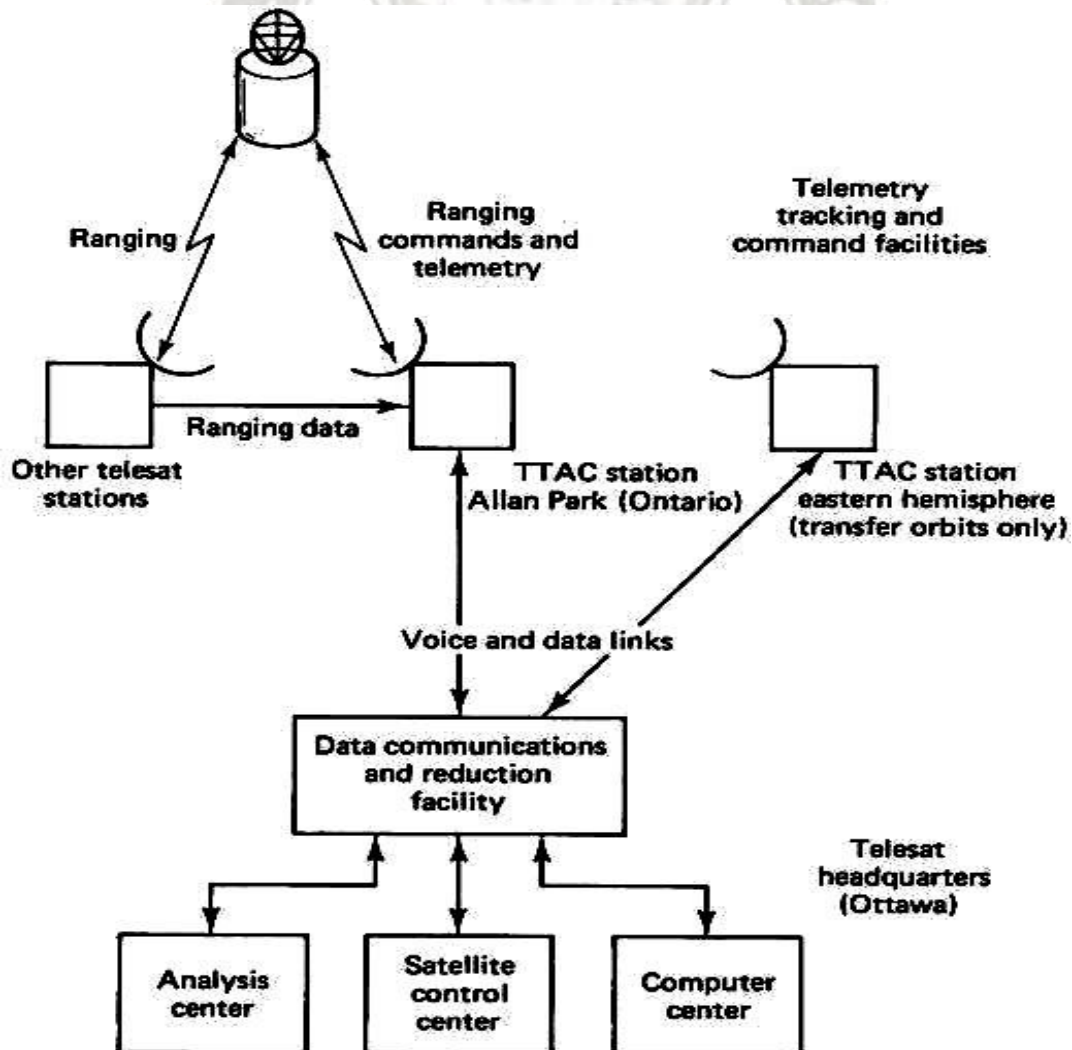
Ranging

Ranging commands and telemetry

Telemetry tracking and command facilities

Ranging data

Other telesat stations

TTAC station Allan Park (Ontario)

TTAC station eastern hemisphere (transfer orbits only)

Voice and data links

Data communications and reduction facility

Telesat headquarters (Ottawa)

Analysis center

Satellite control center

Computer center